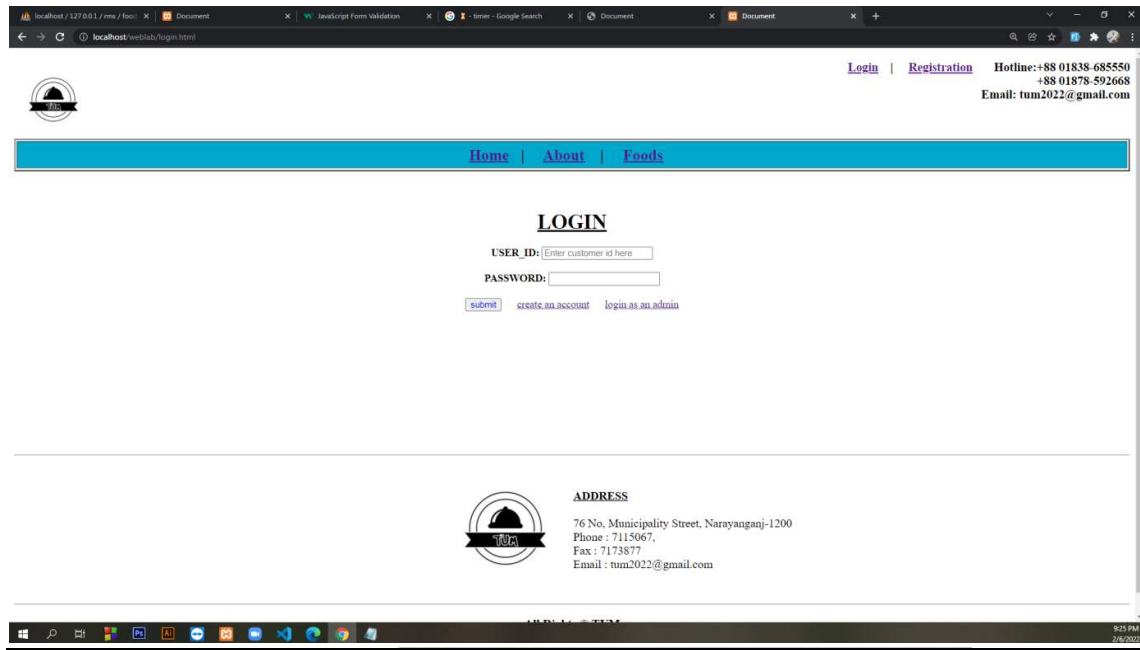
localhost / 127.0.0.1 / rms / food × | Document × | JavaScript Form Validation × | timer - Google Search × | Document × | Document × | +

localhost/weblab/login.html

TUM

Login | Registration

Hotline:+88 01838-685550
+88 01878-592668
Email: tum2022@gmail.com

Home | About | Foods

LOGIN

USER_ID: Enter customer id here

PASSWORD:

submit create an account login as an admin

TUM

ADDRESS

76 No, Municipality Street, Narayanganj-1200
Phone : 7115067,
Fax : 7173877
Email : tum2022@gmail.com

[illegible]

9:25 PM
2/6/2022